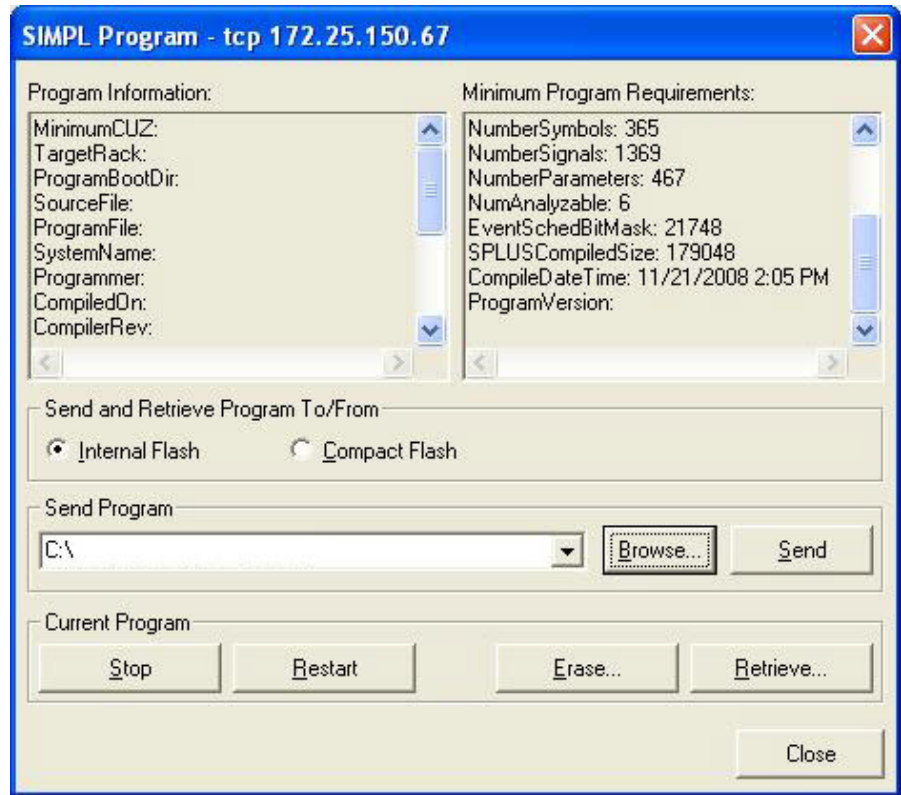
SIMPL Program - tcp 172.25.150.67

Program Information:

MinimumCUZ:
TargetRack:
ProgramBootDir:
SourceFile:
ProgramFile:
SystemName:
Programmer:
CompiledOn:
CompilerRev:

Minimum Program Requirements:

NumberSymbols: 365
NumberSignals: 1369
NumberParameters: 467
NumAnalyzable: 6
EventSchedBitMask: 21748
SPLUSCompiledSize: 179048
CompileDateTime: 11/21/2008 2:05 PM
ProgramVersion:

Send and Retrieve Program To/From

Internal Flash

Compact Flash

Send Program

C:\

Browse...

Send

Current Program

Stop

Restart

Erase...

Retrieve...

Close